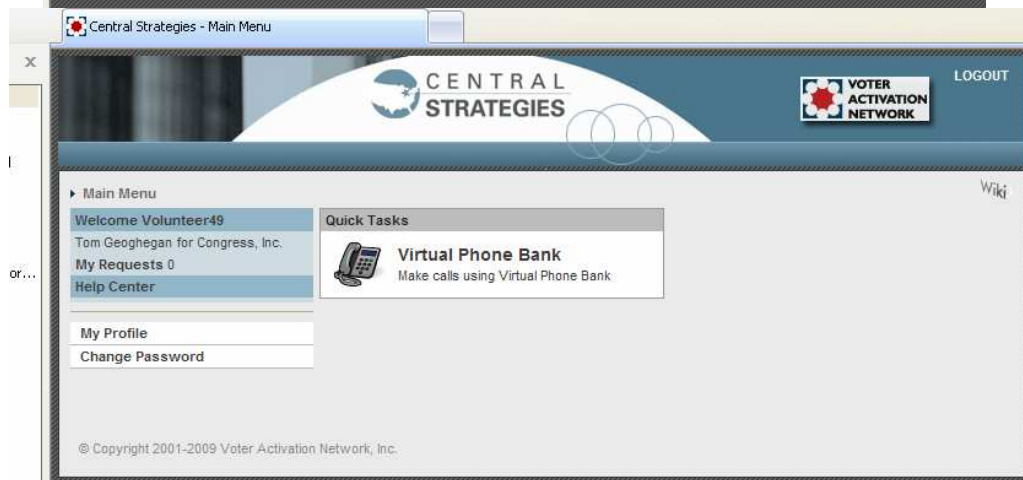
Central Strategies - Main Menu

x

l

or...

CENTRAL STRATEGIES

VOTER ACTIVATION NETWORK

LOGOUT

Main Menu

Wiki

Welcome Volunteer49

Tom Geoghegan for Congress, Inc.

My Requests 0

Help Center

My Profile

Change Password

Quick Tasks

Virtual Phone Bank

Make calls using Virtual Phone Bank

© Copyright 2001-2009 Voter Activation Network, Inc.